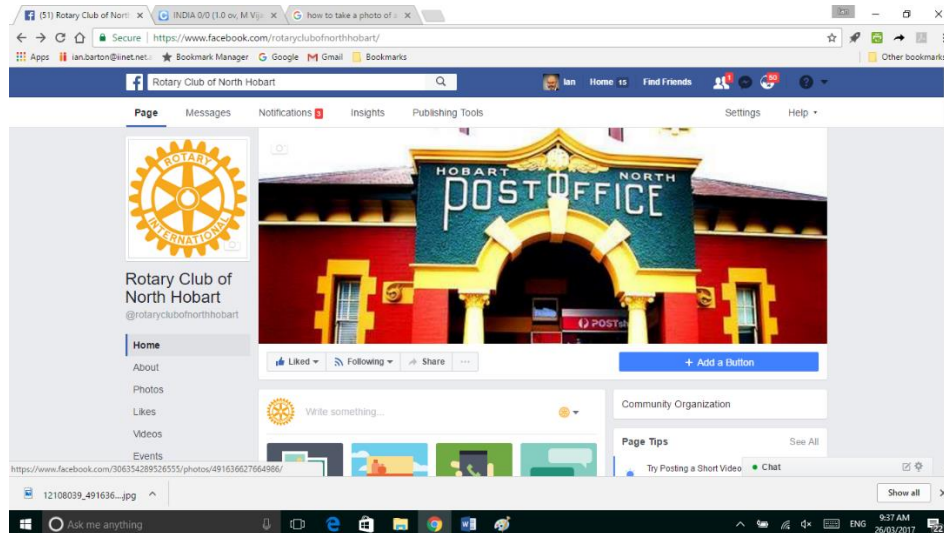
(51) Rotary Club of North ×
INDIA 0/0 (1.0 ov, M Vija ×
how to take a photo of a ×

← → C ⌂ Secure | https://www.facebook.com/rotaryclubofnorthhobart/

Apps ian.barton@iinet.net.a Bookmark Manager Google Gmail Bookmarks Other bookmarks

Rotary Club of North Hobart

Ian Home 15 Find Friends 1 50

Page Messages Notifications 3 Insights Publishing Tools Settings Help ▾

ROTARY INTERNATIONAL

HOBART NORTH POST OFFICE

POST

Rotary Club of North Hobart
@rotaryclubofnorthhobart

Home
About
Photos
Likes
Videos
Events

Liked ▾ Following ▾ Share ···

+ Add a Button

Write something...

Community Organization

Page Tips See All

Try Posting a Short Video

● Chat

https://www.facebook.com/306354289526555/photos/491636627664986/

12108039_491636....jpg ^

Show all ×

Ask me anything

ENG 9:37 AM 26/03/2017 22